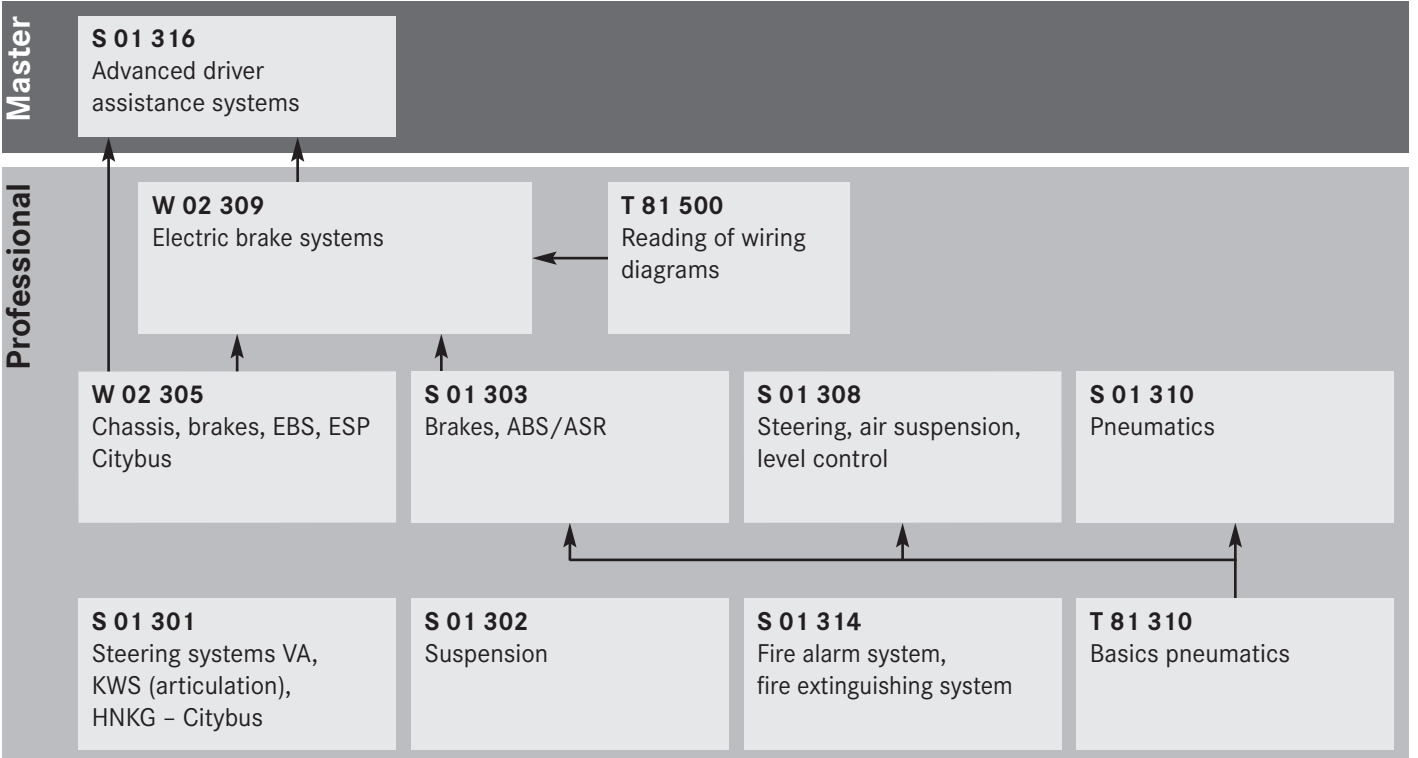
Master

S 01 316
Advanced driver assistance systems

Professional

W 02 309
Electric brake systems

T 81 500
Reading of wiring diagrams

W 02 305
Chassis, brakes, EBS, ESP Citybus

S 01 303
Brakes, ABS/ASR

S 01 308
Steering, air suspension, level control

S 01 310
Pneumatics

S 01 301
Steering systems VA, KWS (articulation), HNKG – Citybus

S 01 302
Suspension

S 01 314
Fire alarm system, fire extinguishing system

T 81 310
Basics pneumatics